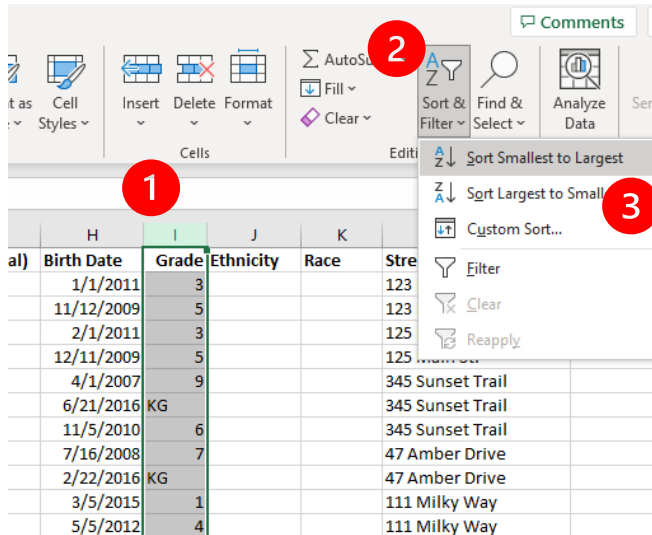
Comments

t as
e

Cell
Styles

Insert

Delete

Format

Cells

AutoSu

Fill

Clear

Editi

2

Sort &
Filter

Find &
Select

Analyze
Data

Sen

Sort Smallest to Largest

Sort Largest to Small

3

Custom Sort...

Filter

Clear

Reapply

1

| | H | I | J | K | |
|---|---|---|---|---|---|
| al) | Birth Date | Grade | Ethnicity | Race | Stre |
| | 1/1/2011 | 3 | | | 123 |
| | 11/12/2009 | 5 | | | 123 |
| | 2/1/2011 | 3 | | | 125 |
| | 12/11/2009 | 5 | | | 125 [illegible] |
| | 4/1/2007 | 9 | | | 345 Sunset Trail |
| | 6/21/2016 | KG | | | 345 Sunset Trail |
| | 11/5/2010 | 6 | | | 345 Sunset Trail |
| | 7/16/2008 | 7 | | | 47 Amber Drive |
| | 2/22/2016 | KG | | | 47 Amber Drive |
| | 3/5/2015 | 1 | | | 111 Milky Way |
| | 5/5/2012 | 4 | | | 111 Milky Way |